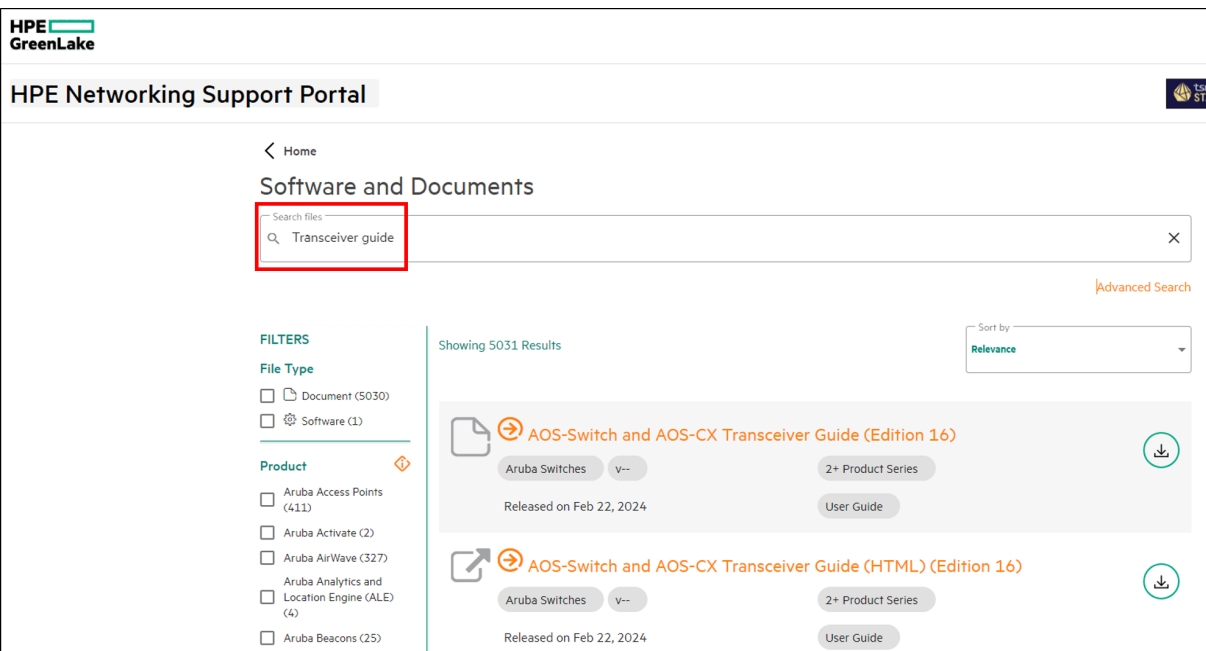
HPE GreenLake

HPE Networking Support Portal

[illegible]

Home

Software and Documents

Search files
Transceiver guide

Advanced Search

FILTERS

File Type

Document (5030)

Software (1)

Product

Aruba Access Points (411)

Aruba Activate (2)

Aruba AirWave (327)

Aruba Analytics and Location Engine (ALE) (4)

Aruba Beacons (25)

Showing 5031 Results

Sort by
Relevance

AOS-Switch and AOS-CX Transceiver Guide (Edition 16)

Aruba Switches

v--

2+ Product Series

Released on Feb 22, 2024

User Guide

AOS-Switch and AOS-CX Transceiver Guide (HTML) (Edition 16)

Aruba Switches

v--

2+ Product Series

Released on Feb 22, 2024

User Guide